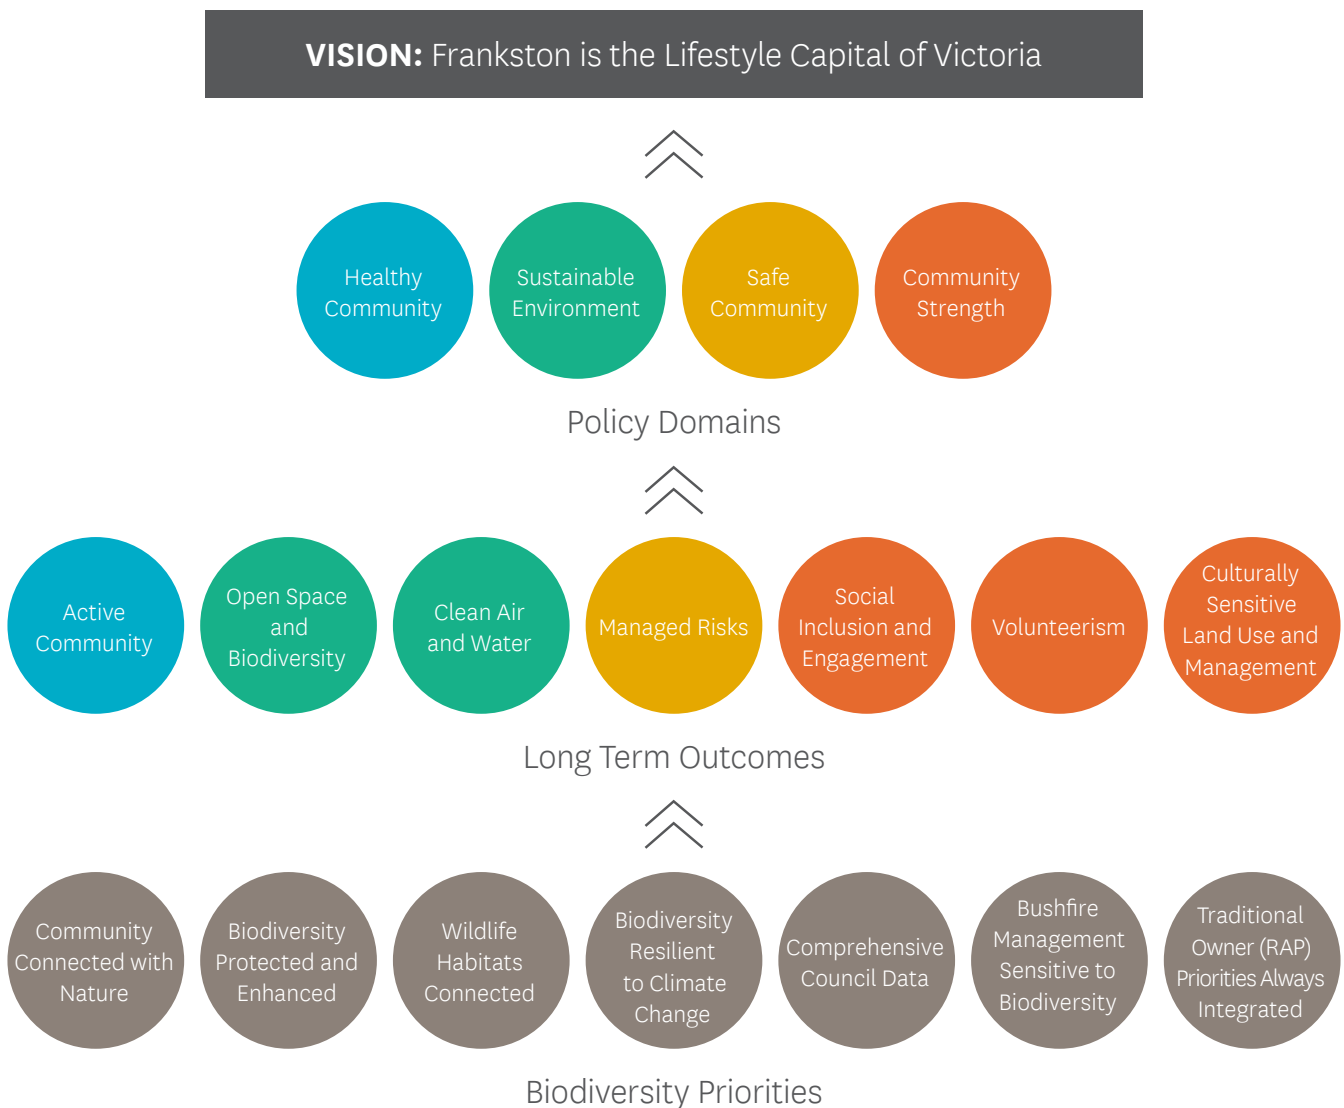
**VISION:** Frankston is the Lifestyle Capital of Victoria

Healthy Community

Sustainable Environment

Safe Community

Community Strength

Policy Domains

Active Community

Open Space and Biodiversity

Clean Air and Water

Managed Risks

Social Inclusion and Engagement

Volunteerism

Culturally Sensitive Land Use and Management

Long Term Outcomes

Community Connected with Nature

Biodiversity Protected and Enhanced

Wildlife Habitats Connected

Biodiversity Resilient to Climate Change

Comprehensive Council Data

Bushfire Management Sensitive to Biodiversity

Traditional Owner (RAP) Priorities Always Integrated

Biodiversity Priorities